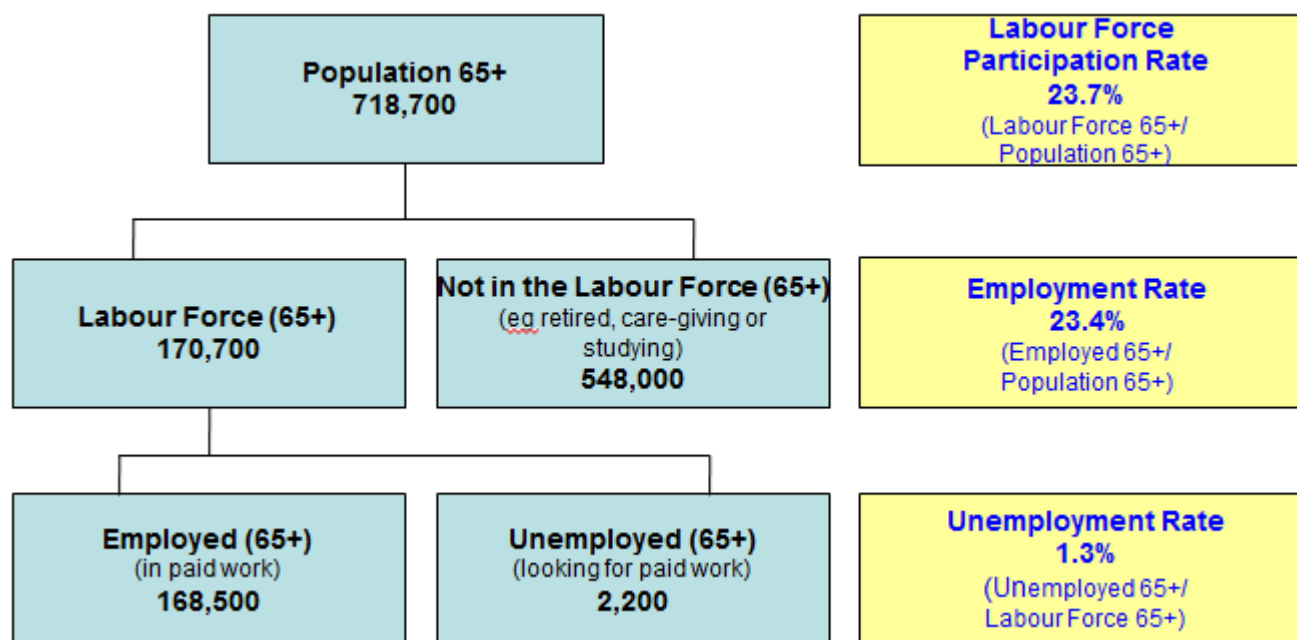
Population 65+
718,700

Labour Force Participation Rate
23.7%
(Labour Force 65+/ Population 65+)

Labour Force (65+)
170,700

Not in the Labour Force (65+)
(eg retired, care-giving or studying)
548,000

Employment Rate
23.4%
(Employed 65+/ Population 65+)

Employed (65+)
(in paid work)
168,500

Unemployed (65+)
(looking for paid work)
2,200

Unemployment Rate
1.3%
(Unemployed 65+/ Labour Force 65+)